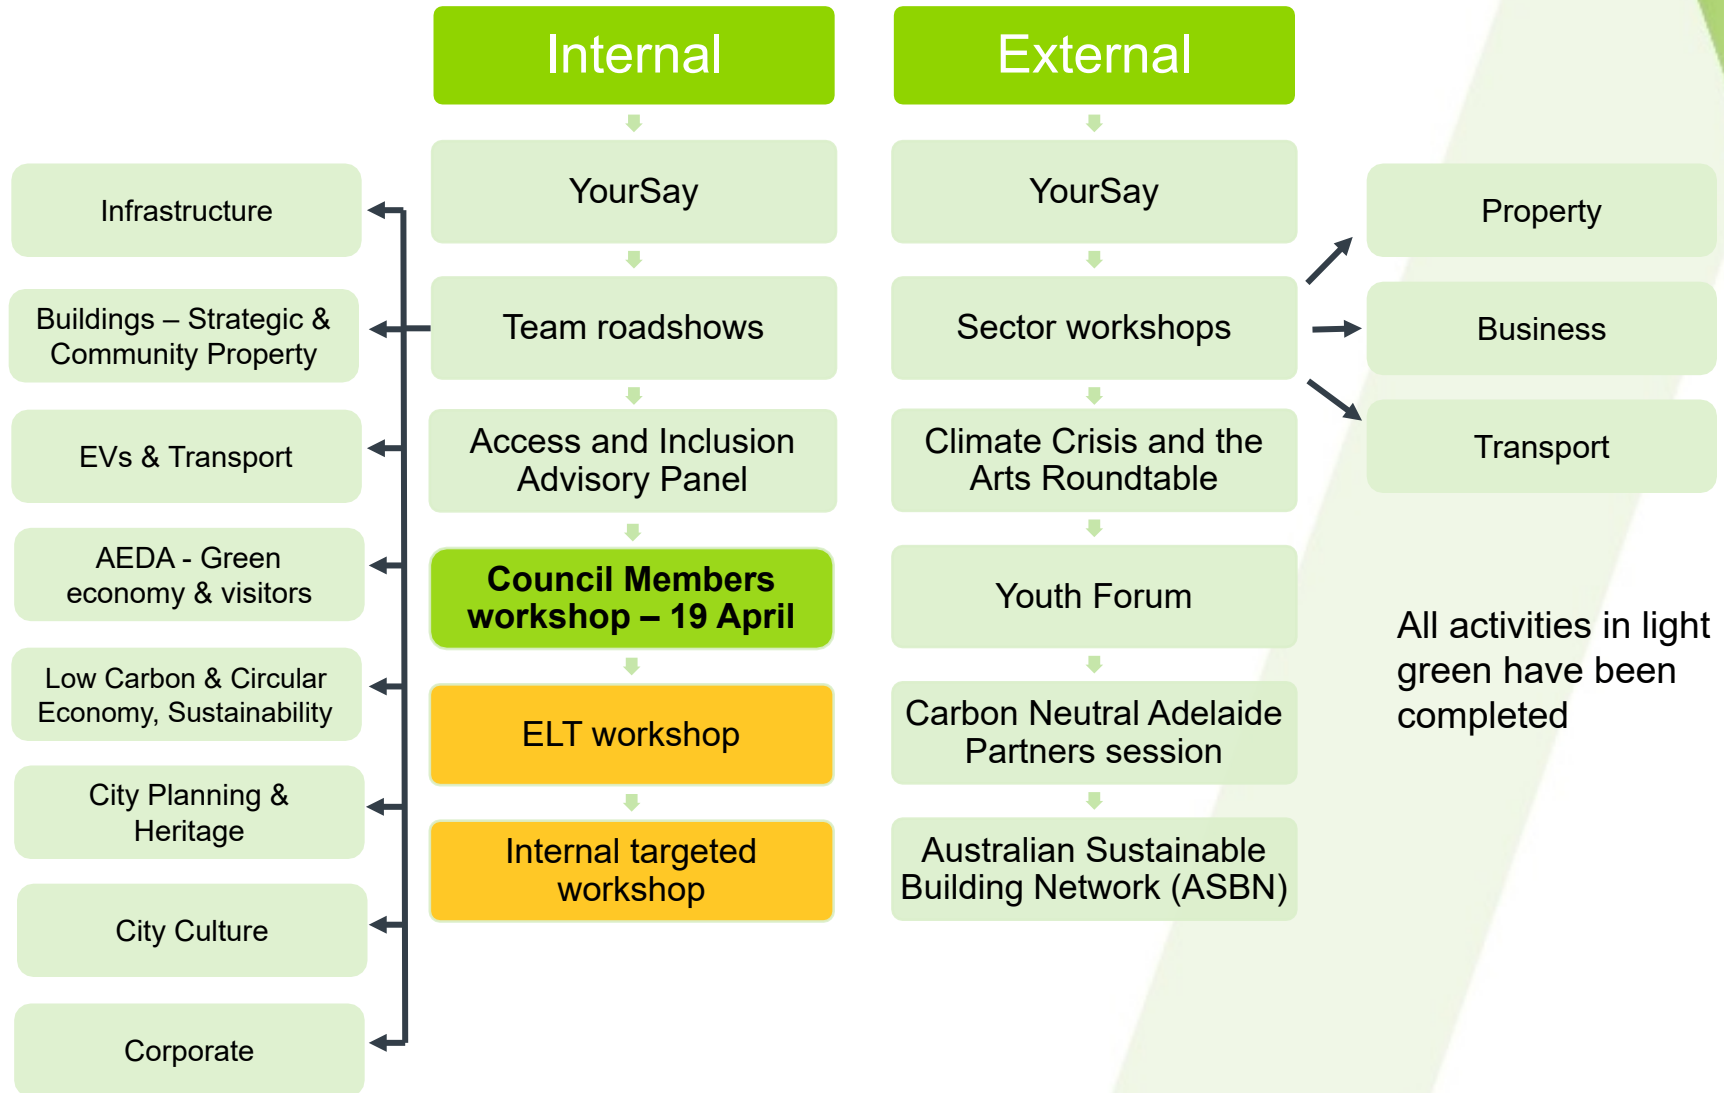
Internal

YourSay

Team roadshows

Access and Inclusion Advisory Panel

Council Members workshop – 19 April

ELT workshop

Internal targeted workshop

Infrastructure

Buildings – Strategic & Community Property

EVs & Transport

AEDA - Green economy & visitors

Low Carbon & Circular Economy, Sustainability

City Planning & Heritage

City Culture

Corporate

External

YourSay

Sector workshops

Climate Crisis and the Arts Roundtable

Youth Forum

Carbon Neutral Adelaide Partners session

Australian Sustainable Building Network (ASBN)

Property

Business

Transport

All activities in light green have been completed